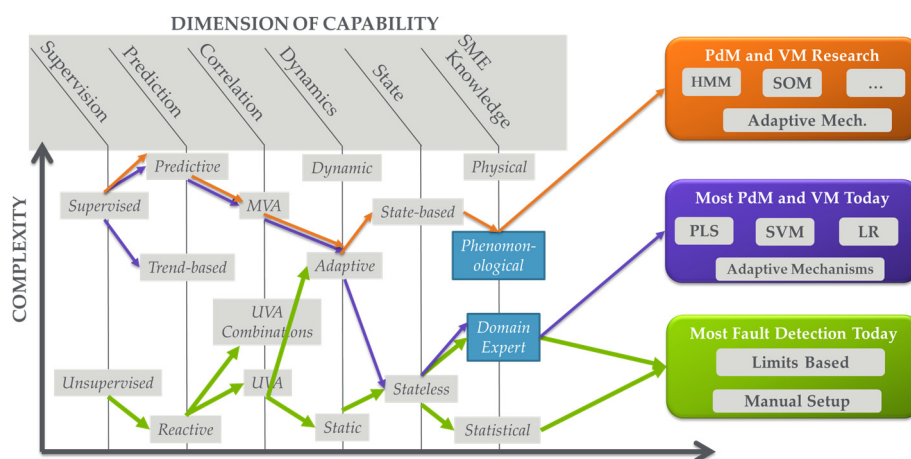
DIMENSION OF CAPABILITY

Supervision

Prediction

Correlation

Dynamics

State

SME Knowledge

COMPLEXITY

Predictive

Dynamic

Physical

Supervised

MVA

State-based

Phenomonological

Trend-based

Adaptive

UVA Combinations

Domain Expert

Unsupervised

UVA

Stateless

Reactive

Static

Statistical

PdM and VM Research

HMM

SOM

...

Adaptive Mech.

Most PdM and VM Today

PLS

SVM

LR

Adaptive Mechanisms

Most Fault Detection Today

Limits Based

Manual Setup